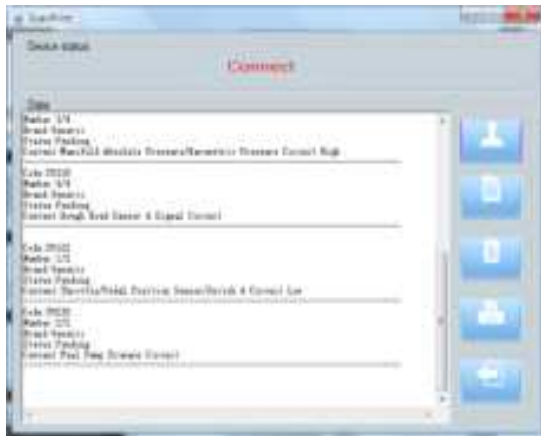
ScanMate

Device status

Connect

Data

Number 3/4
Brand Generic
Status Pending
Content Manifold Absolute Pressure/Barometric Pressure Circuit High

Code P0320
Number 4/4
Brand Generic
Status Pending
Content Rough Road Sensor A Signal Circuit

Code P0122
Number 1/2
Brand Generic
Status Pending
Content Throttle/Pedal Position Sensor/Switch A Circuit Low

Code P0230
Number 2/2
Brand Generic
Status Pending
Content Fuel Pump Primary Circuit